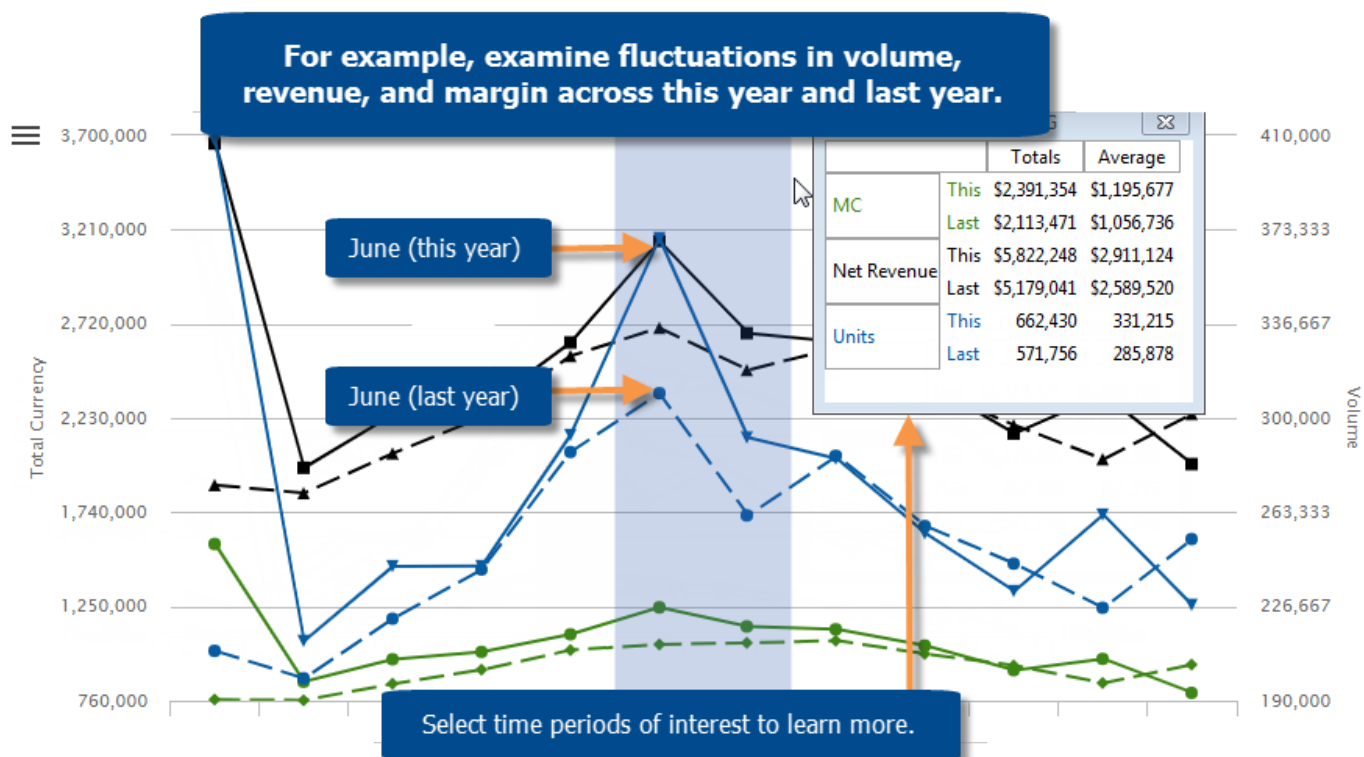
For example, examine fluctuations in volume, revenue, and margin across this year and last year.

June (this year)

June (last year)

Select time periods of interest to learn more.

Total Currency

3,700,000
3,210,000
2,720,000
2,230,000
1,740,000
1,250,000
760,000

Volume

410,000
373,333
336,667
300,000
263,333
226,667
190,000

| | | Totals | Average |
|---|---|---|---|
| MC | This | $2,391,354 | $1,195,677 |
| | Last | $2,113,471 | $1,056,736 |
| Net Revenue | This | $5,822,248 | $2,911,124 |
| | Last | $5,179,041 | $2,589,520 |
| Units | This | 662,430 | 331,215 |
| | Last | 571,756 | 285,878 |